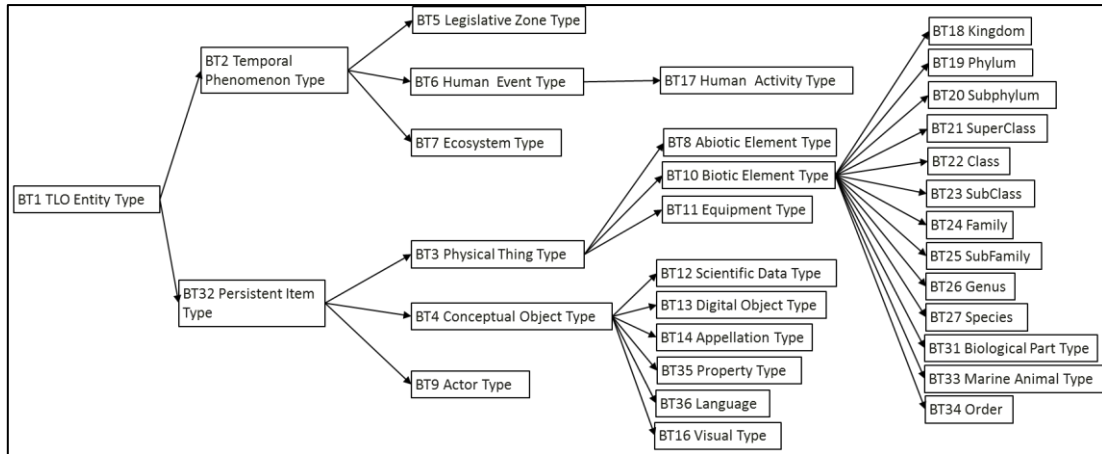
BT1 TLO Entity Type

BT2 Temporal Phenomenon Type

BT5 Legislative Zone Type

BT6 Human Event Type

BT17 Human Activity Type

BT7 Ecosystem Type

BT32 Persistent Item Type

BT3 Physical Thing Type

BT8 Abiotic Element Type

BT10 Biotic Element Type

BT11 Equipment Type

BT4 Conceptual Object Type

BT12 Scientific Data Type

BT13 Digital Object Type

BT14 Appellation Type

BT35 Property Type

BT36 Language

BT16 Visual Type

BT9 Actor Type

BT18 Kingdom

BT19 Phylum

BT20 Subphylum

BT21 SuperClass

BT22 Class

BT23 SubClass

BT24 Family

BT25 SubFamily

BT26 Genus

BT27 Species

BT31 Biological Part Type

BT33 Marine Animal Type

BT34 Order